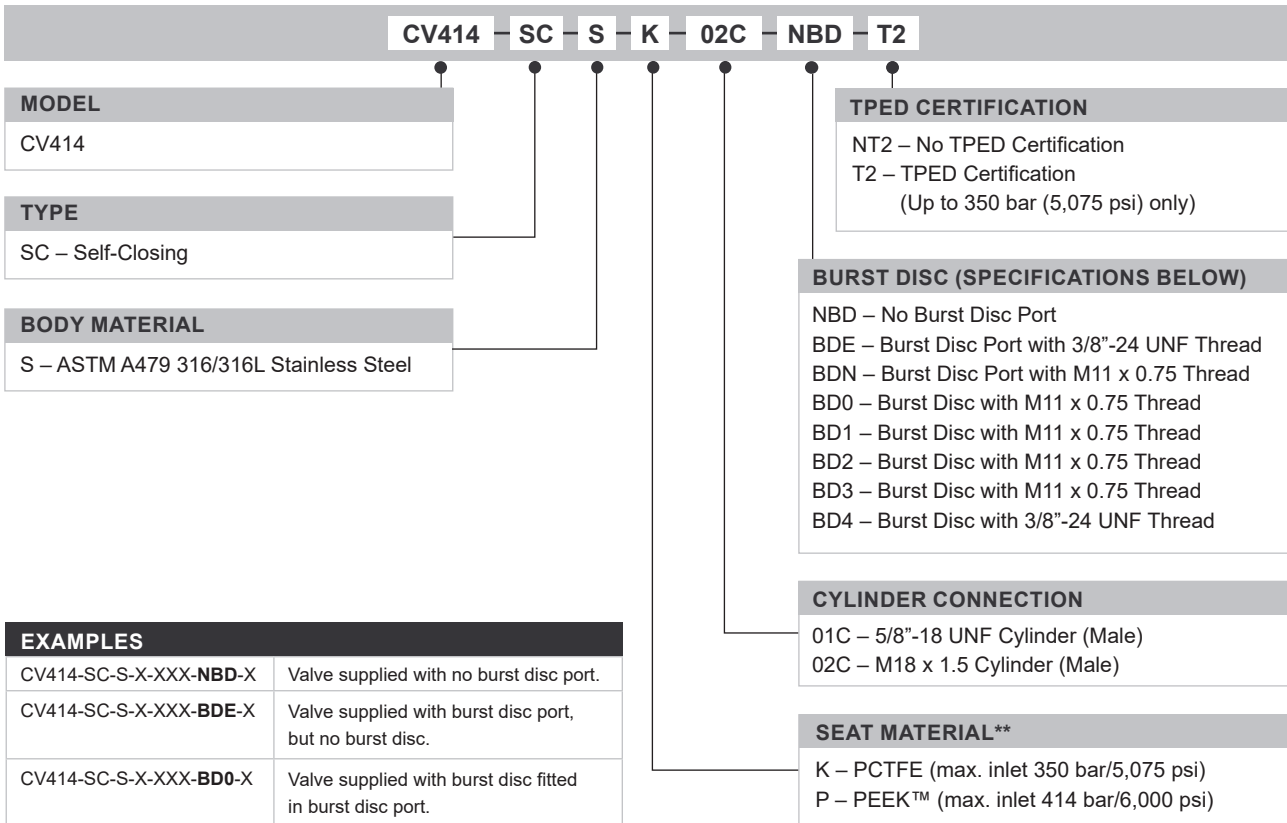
CV414 – SC – S – K – 02C – NBD – T2

MODEL
CV414

TYPE
SC – Self-Closing

BODY MATERIAL
S – ASTM A479 316/316L Stainless Steel

TPED CERTIFICATION
NT2 – No TPED Certification
T2 – TPED Certification (Up to 350 bar (5,075 psi) only)

BURST DISC (SPECIFICATIONS BELOW)
NBD – No Burst Disc Port
BDE – Burst Disc Port with 3/8"-24 UNF Thread
BDN – Burst Disc Port with M11 x 0.75 Thread
BD0 – Burst Disc with M11 x 0.75 Thread
BD1 – Burst Disc with M11 x 0.75 Thread
BD2 – Burst Disc with M11 x 0.75 Thread
BD3 – Burst Disc with M11 x 0.75 Thread
BD4 – Burst Disc with 3/8"-24 UNF Thread

CYLINDER CONNECTION
01C – 5/8"-18 UNF Cylinder (Male)
02C – M18 x 1.5 Cylinder (Male)

SEAT MATERIAL**
K – PCTFE (max. inlet 350 bar/5,075 psi)
P – PEEK™ (max. inlet 414 bar/6,000 psi)

EXAMPLES

| | |
|---|---|
| CV414-SC-S-X-XXX-**NBD**-X | Valve supplied with no burst disc port. |
| CV414-SC-S-X-XXX-**BDE**-X | Valve supplied with burst disc port, but no burst disc. |
| CV414-SC-S-X-XXX-**BD0**-X | Valve supplied with burst disc fitted in burst disc port. |